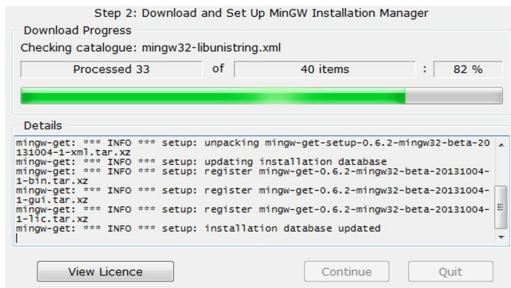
Step 2: Download and Set Up MinGW Installation Manager

Download Progress

Checking catalogue: mingw32-libunistring.xml

Processed 33 of 40 items : 82 %

Details

mingw-get: *** INFO *** setup: unpacking mingw-get-setup-0.6.2-mingw32-beta-20131004-1-xml.tar.xz
mingw-get: *** INFO *** setup: updating installation database
mingw-get: *** INFO *** setup: register mingw-get-0.6.2-mingw32-beta-20131004-1-bin.tar.xz
mingw-get: *** INFO *** setup: register mingw-get-0.6.2-mingw32-beta-20131004-1-gui.tar.xz
mingw-get: *** INFO *** setup: register mingw-get-0.6.2-mingw32-beta-20131004-1-lic.tar.xz
mingw-get: *** INFO *** setup: installation database updated

View Licence

Continue

Quit